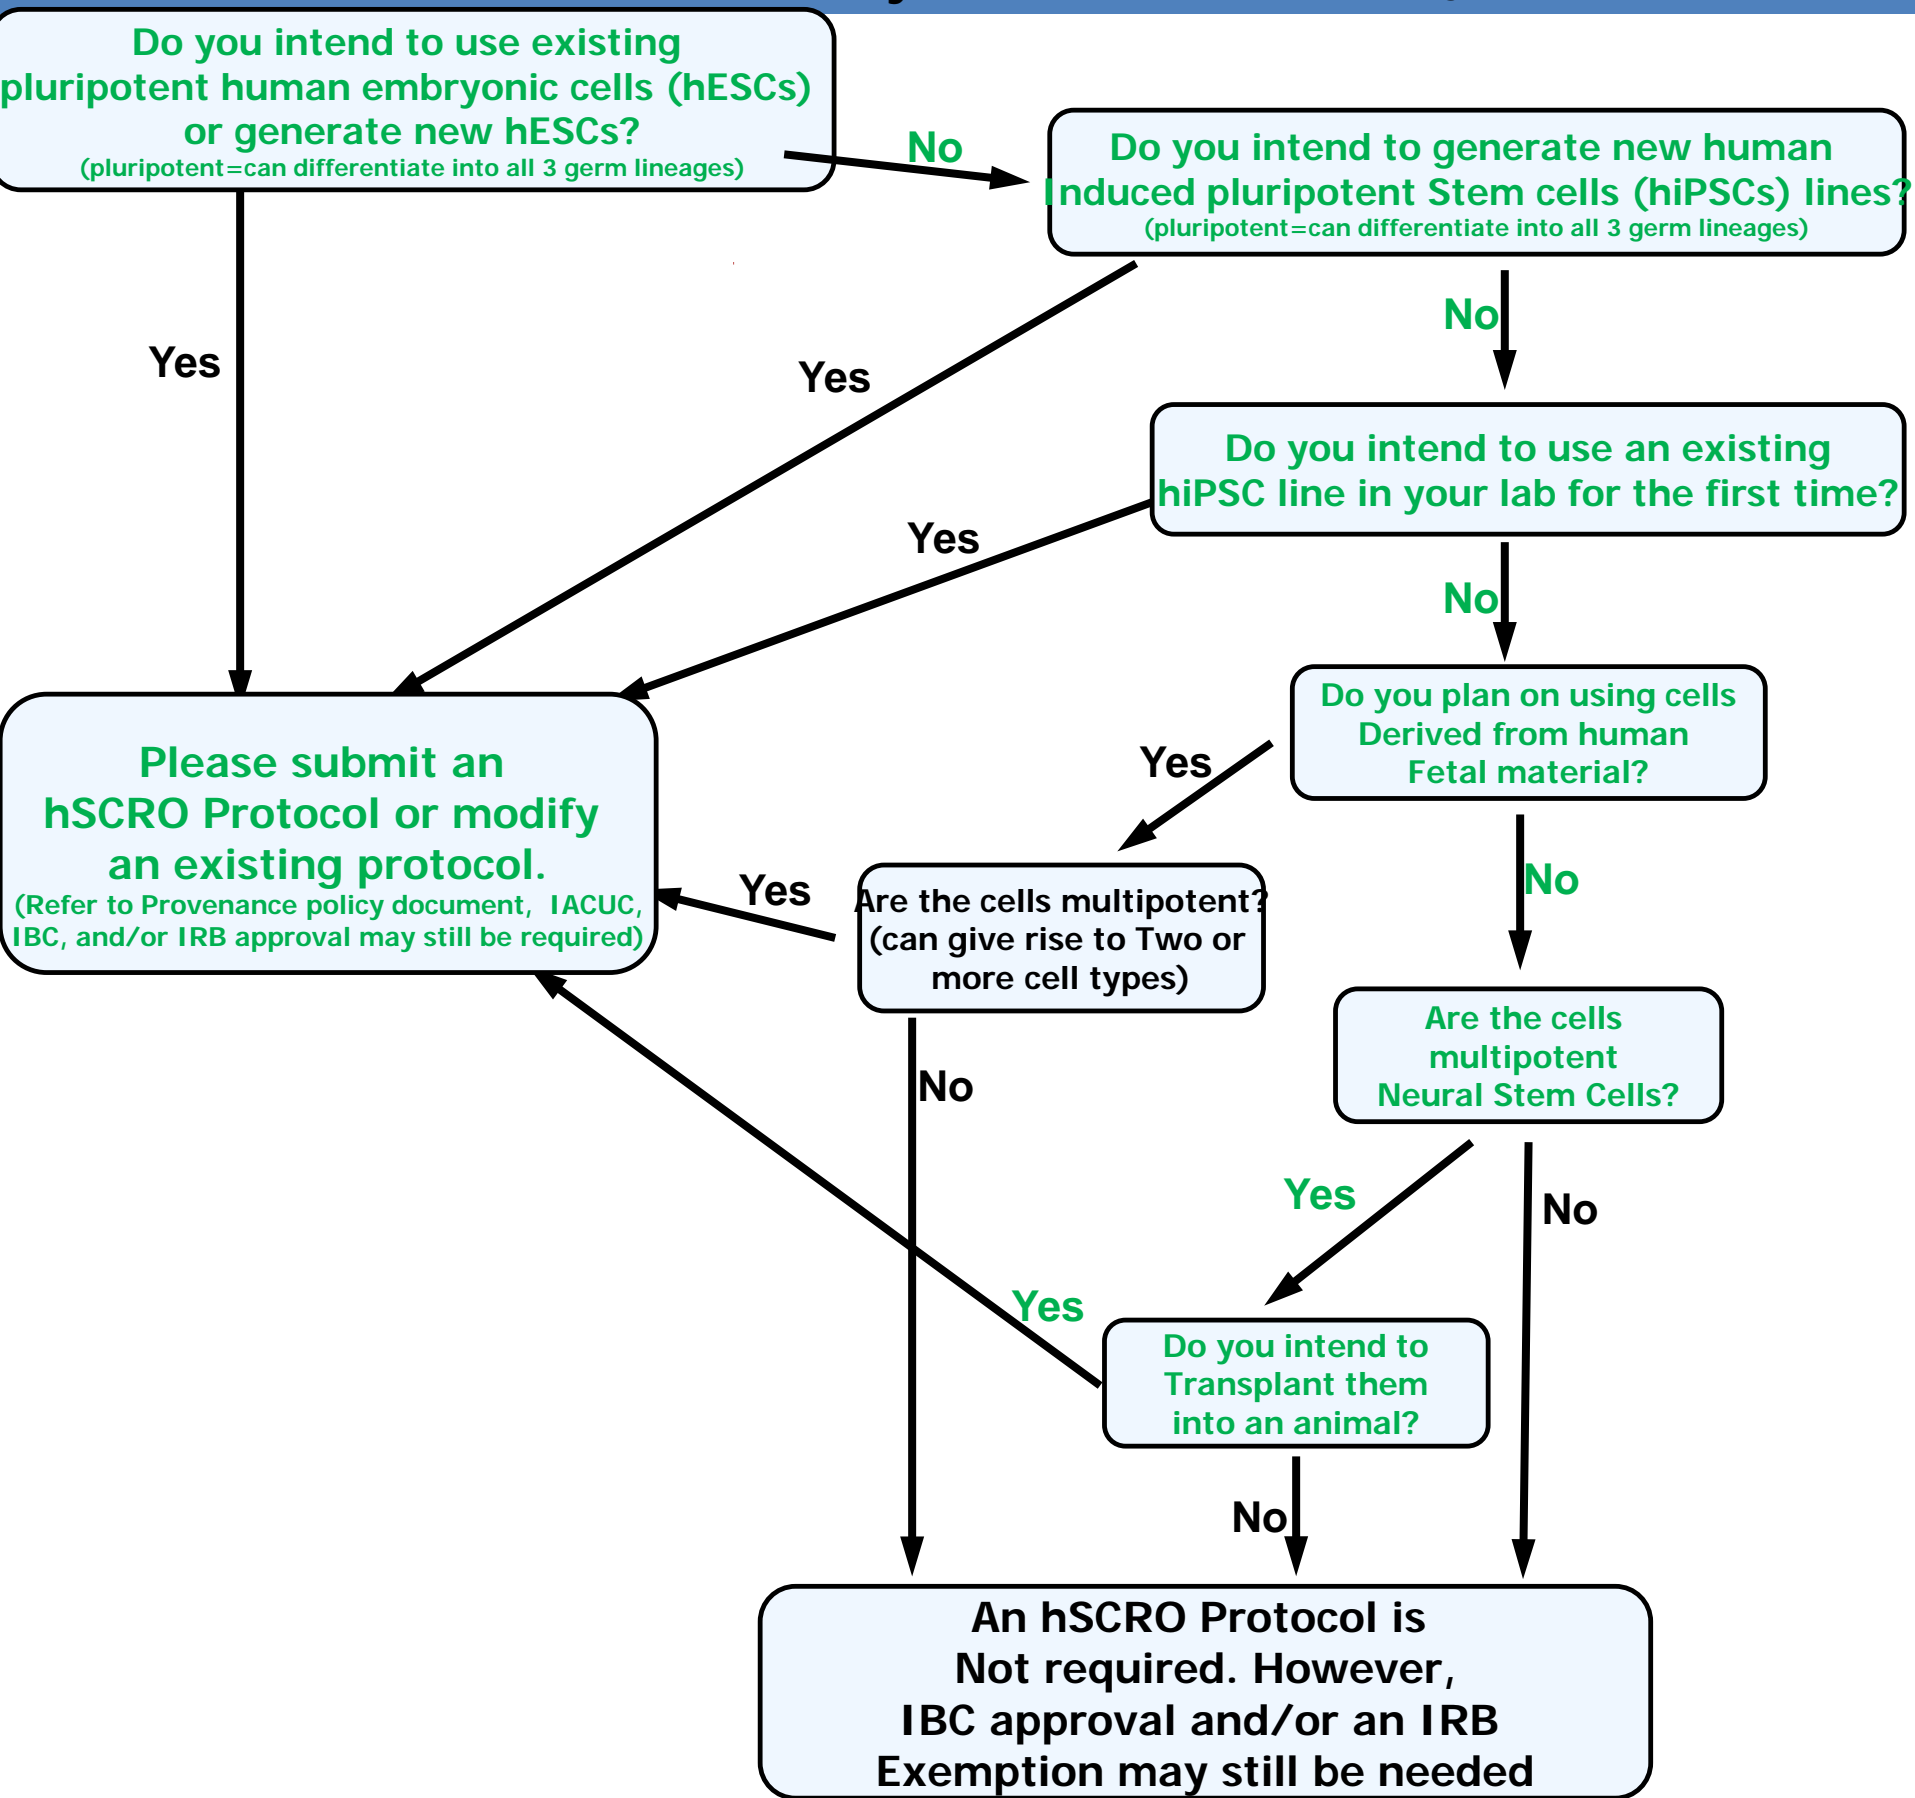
Do you intend to use existing pluripotent human embryonic cells (hESCs) or generate new hESCs?
(pluripotent=can differentiate into all 3 germ lineages)

No

Do you intend to generate new human Induced pluripotent Stem cells (hiPSCs) lines?
(pluripotent=can differentiate into all 3 germ lineages)

Yes

Yes

No

Do you intend to use an existing hiPSC line in your lab for the first time?

Yes

No

Do you plan on using cells Derived from human Fetal material?

Yes

Please submit an hSCRO Protocol or modify an existing protocol.
(Refer to Provenance policy document, IACUC, IBC, and/or IRB approval may still be required)

Yes

Are the cells multipotent? (can give rise to Two or more cell types)

No

No

Are the cells multipotent Neural Stem Cells?

Yes

No

Yes

Do you intend to Transplant them into an animal?

No

An hSCRO Protocol is Not required. However, IBC approval and/or an IRB Exemption may still be needed